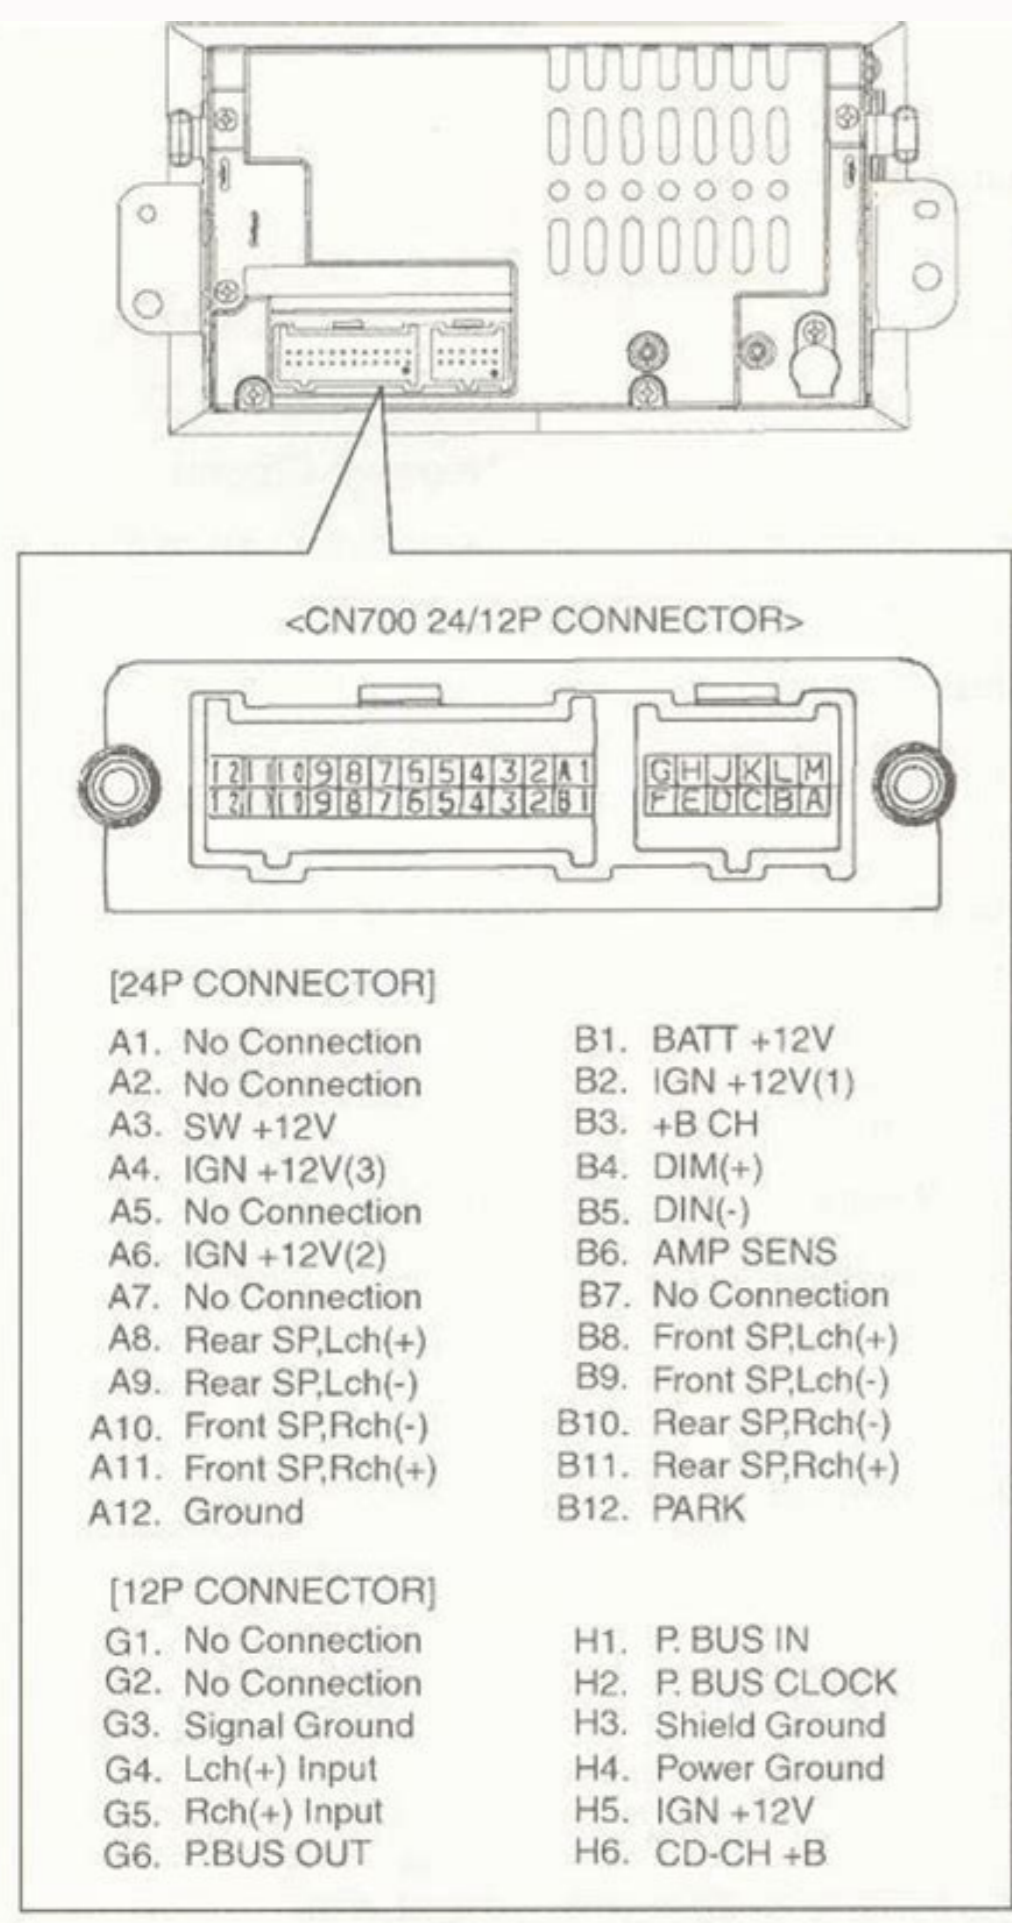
<CN700 24/12P CONNECTOR>

12 11 10 9 8 7 6 5 4 3 2 A1
12 11 10 9 8 7 6 5 4 3 2 B1

G H J K L M
F E D C B A

[24P CONNECTOR]

A1. No Connection
A2. No Connection
A3. SW +12V
A4. IGN +12V(3)
A5. No Connection
A6. IGN +12V(2)
A7. No Connection
A8. Rear SP,Lch(+)
A9. Rear SP,Lch(-)
A10. Front SP,Rch(-)
A11. Front SP,Rch(+)
A12. Ground

B1. BATT +12V
B2. IGN +12V(1)
B3. +B CH
B4. DIM(+)
B5. DIN(-)
B6. AMP SENS
B7. No Connection
B8. Front SP,Lch(+)
B9. Front SP,Lch(-)
B10. Rear SP,Rch(-)
B11. Rear SP,Rch(+)
B12. PARK

[12P CONNECTOR]

G1. No Connection
G2. No Connection
G3. Signal Ground
G4. Lch(+) Input
G5. Rch(+) Input
G6. P.BUS OUT

H1. P. BUS IN
H2. P. BUS CLOCK
H3. Shield Ground
H4. Power Ground
H5. IGN +12V
H6. CD-CH +B